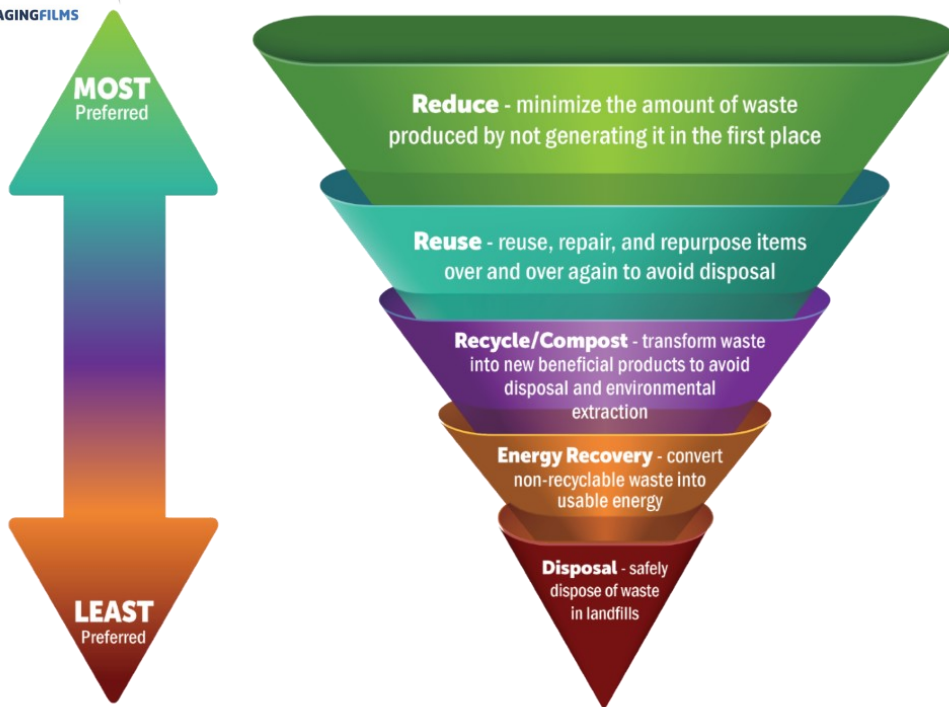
AGINGFILMS

MOST
Preferred

LEAST
Preferred

Reduce - minimize the amount of waste produced by not generating it in the first place

Reuse - reuse, repair, and repurpose items over and over again to avoid disposal

Recycle/Compost - transform waste into new beneficial products to avoid disposal and environmental extraction

Energy Recovery - convert non-recyclable waste into usable energy

Disposal - safely dispose of waste in landfills